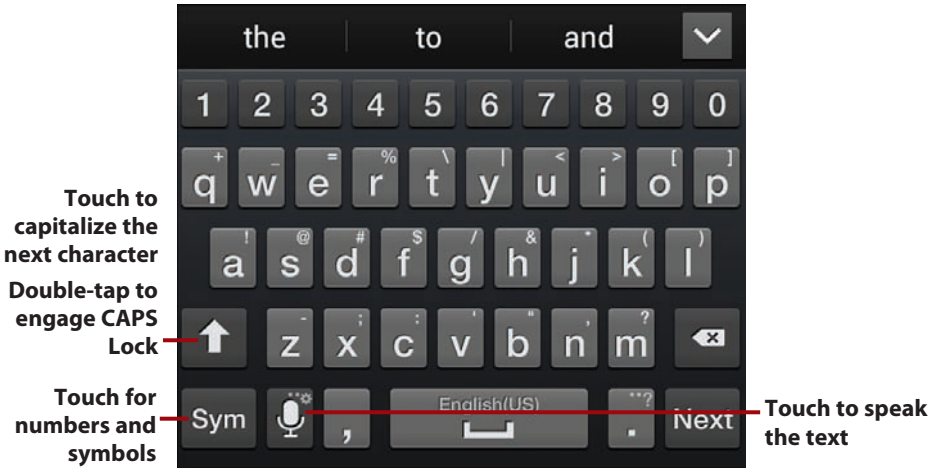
the to and

1 2 3 4 5 6 7 8 9 0

+ _ = % \ | < > [ ]
q w e r t y u i o p

! @ # $ / & * ( )
a s d f g h j k l

- ; : ' " , ?
z x c v b n m

Sym , English(US) . Next

Touch to capitalize the next character

Double-tap to engage CAPS Lock

Touch for numbers and symbols

Touch to speak the text